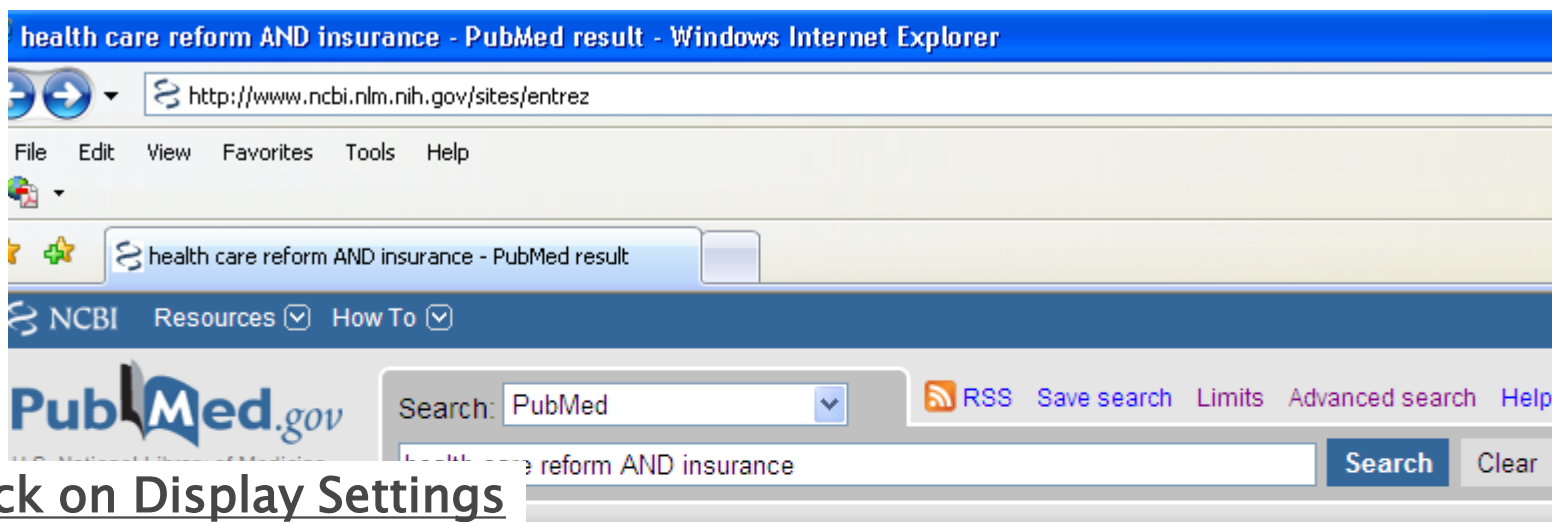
health care reform AND insurance - PubMed result - Windows Internet Explorer

http://www.ncbi.nlm.nih.gov/sites/entrez

File Edit View Favorites Tools Help

health care reform AND insurance - PubMed result

NCBI Resources How To

PubMed.gov

Search: PubMed

RSS Save search Limits Advanced search Help

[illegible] reform AND insurance

Search Clear

ck on Display Settings